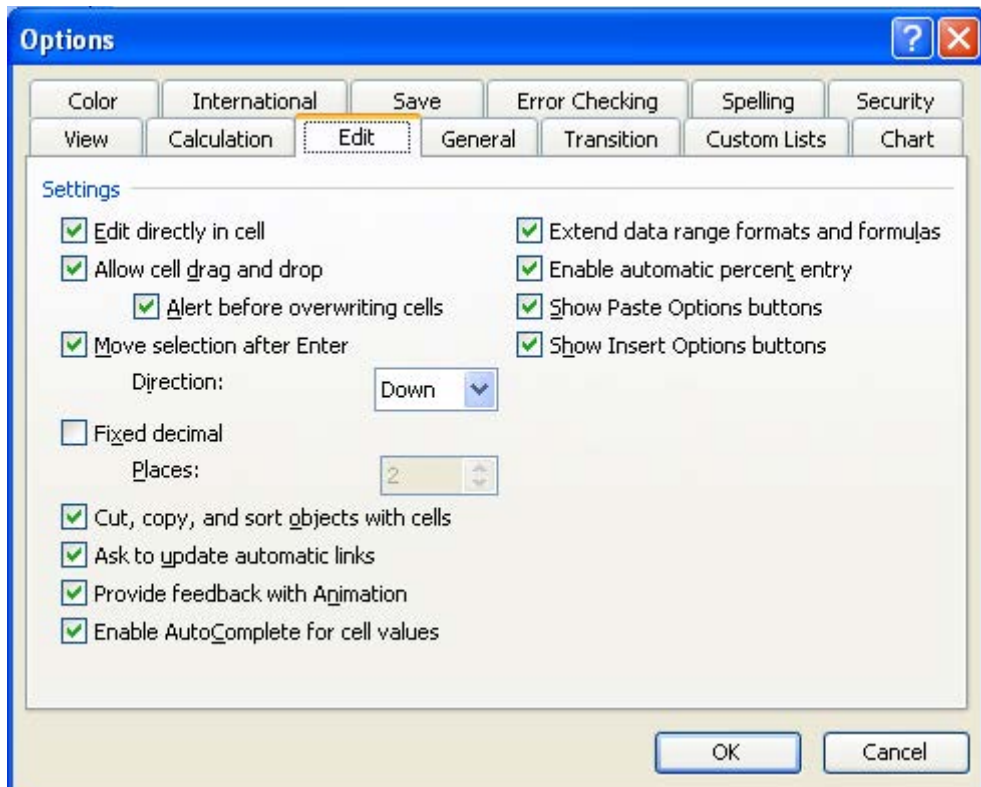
Options

Color | International | Save | Error Checking | Spelling | Security
View | Calculation | Edit | General | Transition | Custom Lists | Chart

Settings

Edit directly in cell
Allow cell drag and drop
Alert before overwriting cells
Move selection after Enter
Direction: Down
Fixed decimal
Places: 2
Cut, copy, and sort objects with cells
Ask to update automatic links
Provide feedback with Animation
Enable AutoComplete for cell values

Extend data range formats and formulas
Enable automatic percent entry
Show Paste Options buttons
Show Insert Options buttons

OK
Cancel